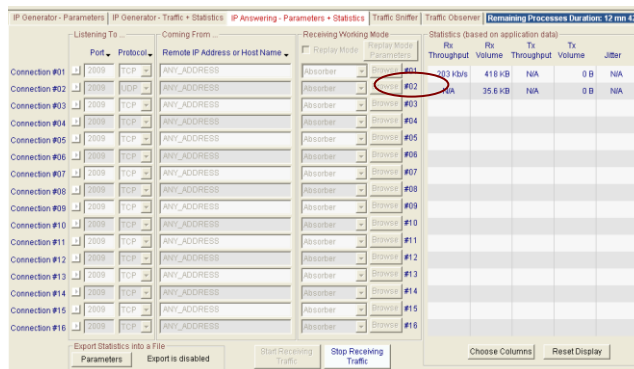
IP Generator - Parameters | IP Generator - Traffic + Statistics | IP Answering - Parameters + Statistics | Traffic Sniffer | Traffic Observer | Remaining Processes Duration: 12 mn 4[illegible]

Listening To ... | Coming From ... | Receiving Working Mode | Statistics (based on application data)

| | Port | Protocol | Remote IP Address or Host Name | Replay Mode | Replay Mode Parameters | | Rx Throughput | Rx Volume | Tx Throughput | Tx Volume | Jitter |
|---|---|---|---|---|---|---|---|---|---|---|---|
| Connection #01 | 2009 | TCP | ANY_ADDRESS | Absorber | Browse | #01 | 203 kb/s | 418 KB | N/A | 0 B | N/A |
| Connection #02 | 2009 | UDP | ANY_ADDRESS | Absorber | Browse | #02 | N/A | 35.6 KB | N/A | 0 B | N/A |
| Connection #03 | 2009 | TCP | ANY_ADDRESS | Absorber | Browse | #03 | | | | | |
| Connection #04 | 2009 | TCP | ANY_ADDRESS | Absorber | Browse | #04 | | | | | |
| Connection #05 | 2009 | TCP | ANY_ADDRESS | Absorber | Browse | #05 | | | | | |
| Connection #06 | 2009 | TCP | ANY_ADDRESS | Absorber | Browse | #06 | | | | | |
| Connection #07 | 2009 | TCP | ANY_ADDRESS | Absorber | Browse | #07 | | | | | |
| Connection #08 | 2009 | TCP | ANY_ADDRESS | Absorber | Browse | #08 | | | | | |
| Connection #09 | 2009 | TCP | ANY_ADDRESS | Absorber | Browse | #09 | | | | | |
| Connection #10 | 2009 | TCP | ANY_ADDRESS | Absorber | Browse | #10 | | | | | |
| Connection #11 | 2009 | TCP | ANY_ADDRESS | Absorber | Browse | #11 | | | | | |
| Connection #12 | 2009 | TCP | ANY_ADDRESS | Absorber | Browse | #12 | | | | | |
| Connection #13 | 2009 | TCP | ANY_ADDRESS | Absorber | Browse | #13 | | | | | |
| Connection #14 | 2009 | TCP | ANY_ADDRESS | Absorber | Browse | #14 | | | | | |
| Connection #15 | 2009 | TCP | ANY_ADDRESS | Absorber | Browse | #15 | | | | | |
| Connection #16 | 2009 | TCP | ANY_ADDRESS | Absorber | Browse | #16 | | | | | |

Export Statistics into a File
Parameters | Export is disabled
Start Receiving Traffic | Stop Receiving Traffic
Choose Columns | Reset Display